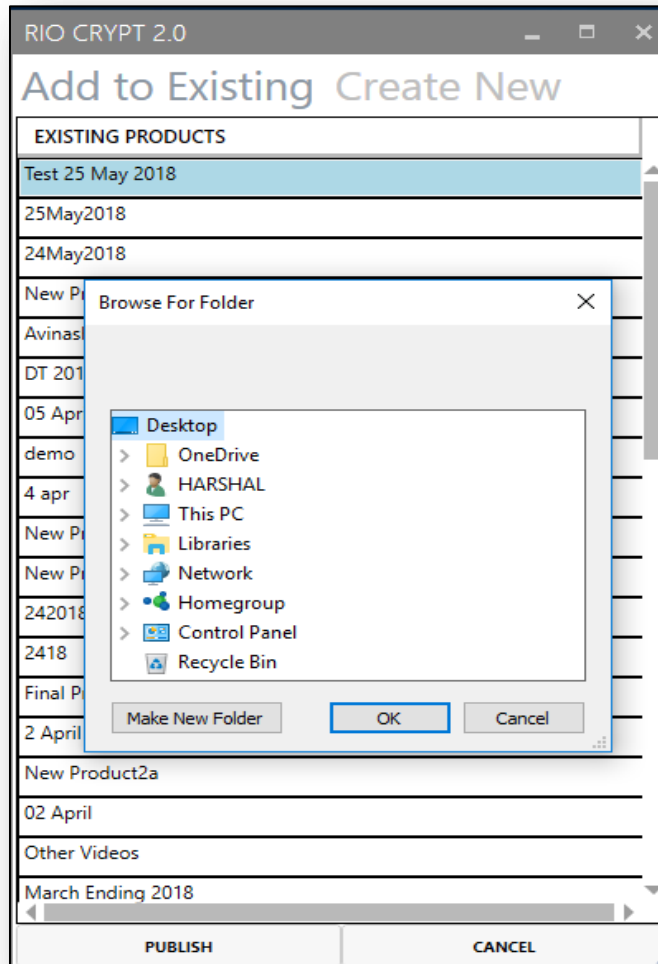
RIO CRYPT 2.0

Add to Existing Create New

EXISTING PRODUCTS

Test 25 May 2018
25May2018
24May2018
New Pr
Avinasl
DT 201
05 Apr
demo
4 apr
New Pr
New Pr
242018
2418
Final P
2 April
New Product2a
02 April
Other Videos
March Ending 2018

Browse For Folder

Desktop
OneDrive
HARSHAL
This PC
Libraries
Network
Homegroup
Control Panel
Recycle Bin

Make New Folder
OK
Cancel

PUBLISH
CANCEL